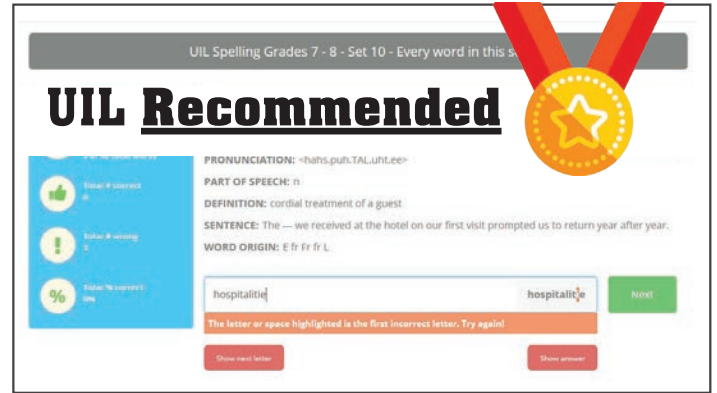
UIL Spelling Grades 7 - 8 - Set 10 - Every word in this s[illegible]

UIL Recommended

Total # correct
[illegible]

Total # wrong
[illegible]

Total % correct
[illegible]

PRONUNCIATION: <hahs.puh.TAL.uht.ee>

PART OF SPEECH: n

DEFINITION: cordial treatment of a guest

SENTENCE: The — we received at the hotel on our first visit prompted us to return year after year.

WORD ORIGIN: E fr Fr fr L

hospitalitie

hospitalite

Next

The letter or space highlighted is the first incorrect letter. Try again!

Show next letter

Show answer